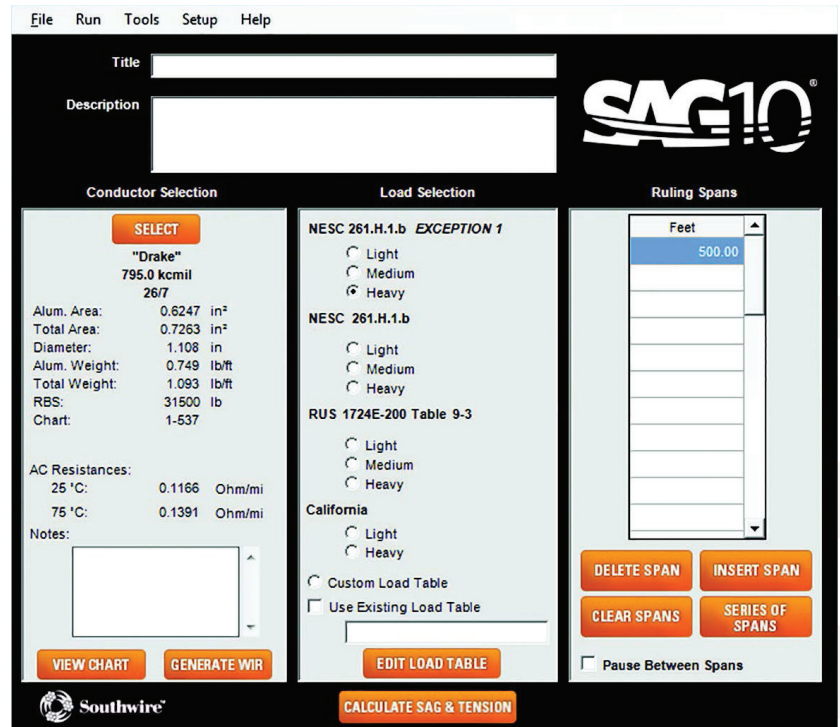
File Run Tools Setup Help

Title

Description

SAG10®

Conductor Selection

SELECT

"Drake"
795.0 kcmil
26/7

| | | |
|---|---|---|
| Alum. Area: | 0.6247 | in² |
| Total Area: | 0.7263 | in² |
| Diameter: | 1.108 | in |
| Alum. Weight: | 0.749 | lb/ft |
| Total Weight: | 1.093 | lb/ft |
| RBS: | 31500 | lb |
| Chart: | 1-537 | |

AC Resistances:

| | | |
|---|---|---|
| 25 °C: | 0.1166 | Ohm/mi |
| 75 °C: | 0.1391 | Ohm/mi |

Notes:

VIEW CHART

GENERATE WIR

Load Selection

NESC 261.H.1.b EXCEPTION 1

Light
Medium
Heavy

NESC 261.H.1.b

Light
Medium
Heavy

RUS 1724E-200 Table 9-3

Light
Medium
Heavy

California

Light
Heavy

Custom Load Table

Use Existing Load Table

EDIT LOAD TABLE

Ruling Spans

| Feet |
|---|
| 500.00 |

DELETE SPAN

INSERT SPAN

CLEAR SPANS

SERIES OF SPANS

Pause Between Spans

Southwire®

CALCULATE SAG & TENSION